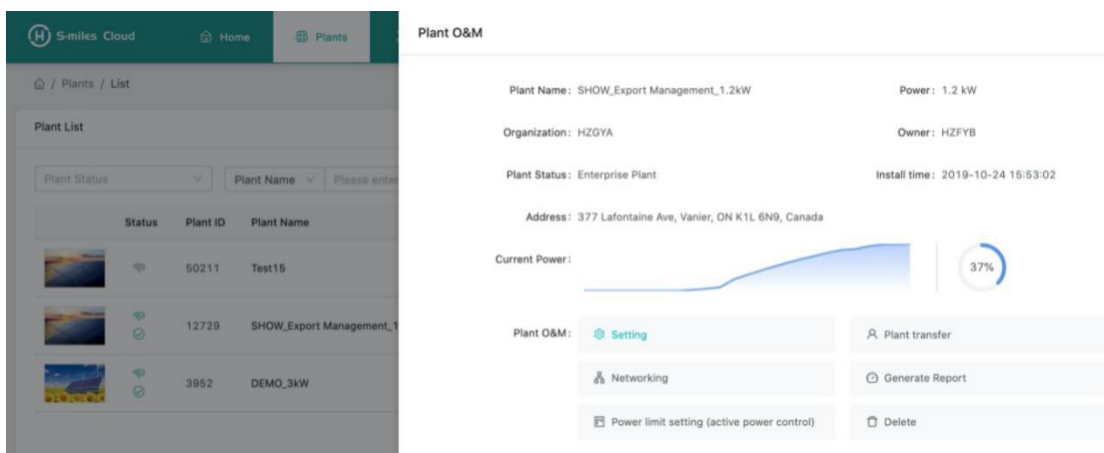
S-miles Cloud Home Plants

/ Plants / List

Plant List

Plant Status

Plant Name Please enter

| | Status | Plant ID | Plant Name |
|---|---|---|---|
| | | 50211 | Test15 |
| | | 12729 | SHOW_Export Management_1 |
| | | 3952 | DEMO_3kW |

Plant O&M

Plant Name: SHOW_Export Management_1.2kW

Power: 1.2 kW

Organization: HZGYA

Owner: HZFYB

Plant Status: Enterprise Plant

Install time: 2019-10-24 15:53:02

Address: 377 Lafontaine Ave, Vanier, ON K1L 6N9, Canada

Current Power:

37%

Plant O&M:

Setting

Plant transfer

Networking

Generate Report

Power limit setting (active power control)

Delete